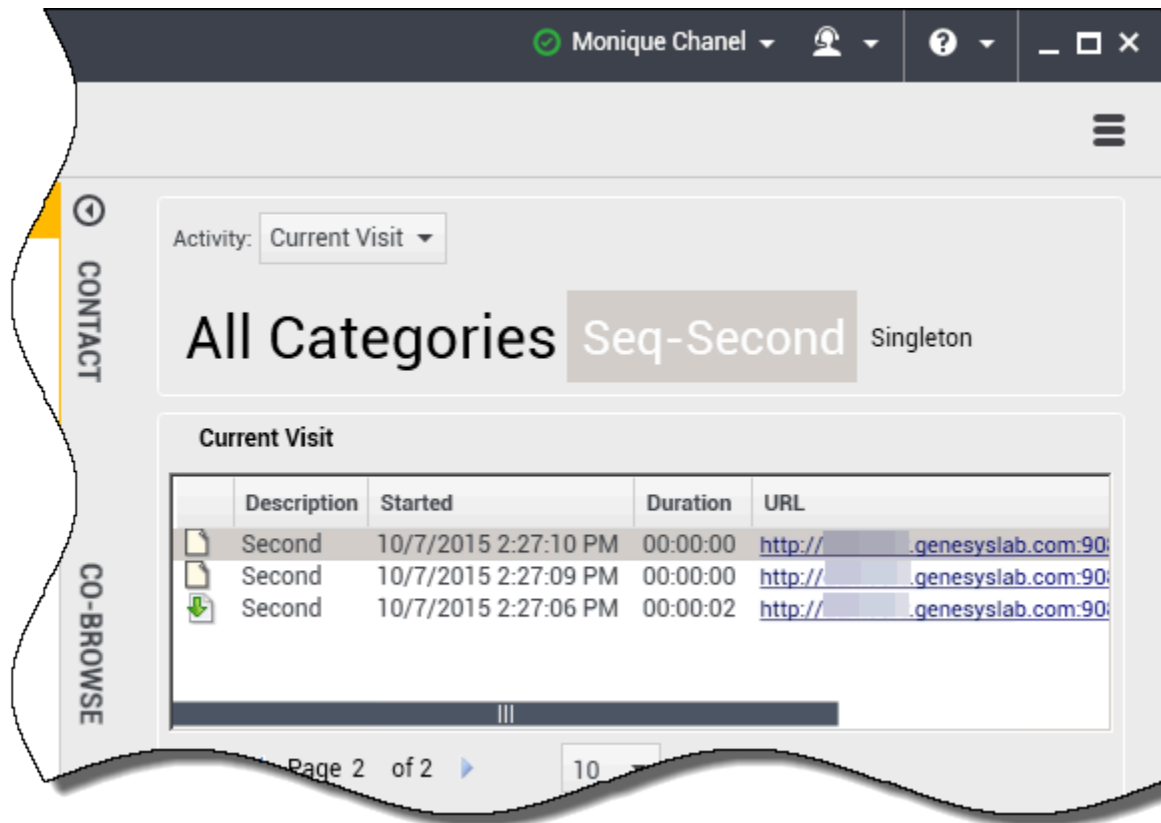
Monique Chanel

CONTACT

CO-BROWSE

Activity: Current Visit

All Categories Seq-Second Singleton

Current Visit

| | Description | Started | Duration | URL |
|---|---|---|---|---|
| | Second | 10/7/2015 2:27:10 PM | 00:00:00 | http://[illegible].genesyslab.com:90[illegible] |
| | Second | 10/7/2015 2:27:09 PM | 00:00:00 | http://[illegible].genesyslab.com:90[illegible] |
| | Second | 10/7/2015 2:27:06 PM | 00:00:02 | http://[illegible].genesyslab.com:90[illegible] |

Page 2 of 2

10